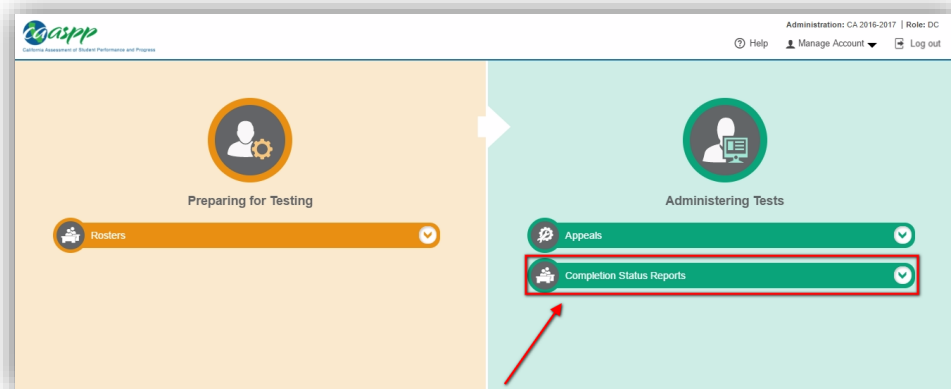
caaspp
California Assessment of Student Performance and Progress

Administration: CA 2016-2017 | Role: DC

Help
Manage Account
Log out

Preparing for Testing

Rosters

Administering Tests

Appeals

Completion Status Reports